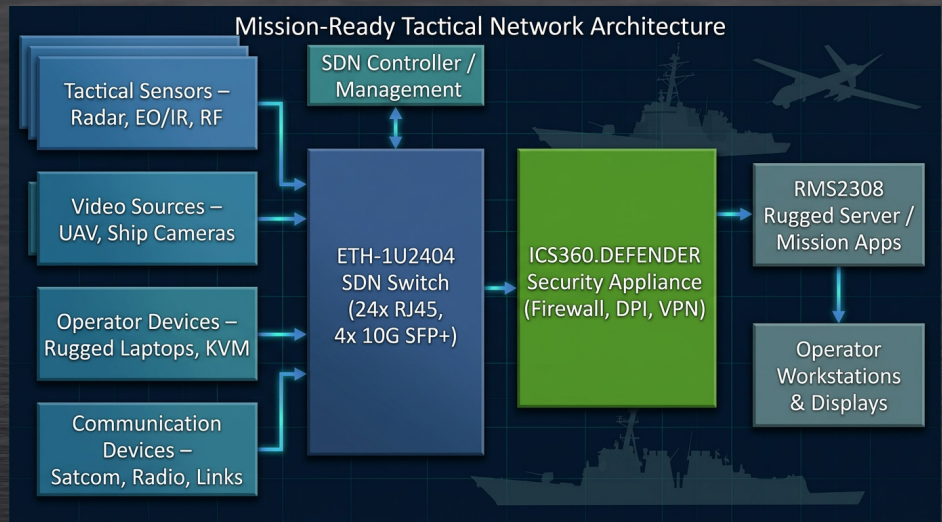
Mission-Ready Tactical Network Architecture

Tactical Sensors – Radar, EO/IR, RF

SDN Controller / Management

Video Sources – UAV, Ship Cameras

Operator Devices – Rugged Laptops, KVM

Communication Devices – Satcom, Radio, Links

ETH-1U2404 SDN Switch (24x RJ45, 4x 10G SFP+)

ICS360.DEFENDER Security Appliance (Firewall, DPI, VPN)

RMS2308 Rugged Server / Mission Apps

Operator Workstations & Displays